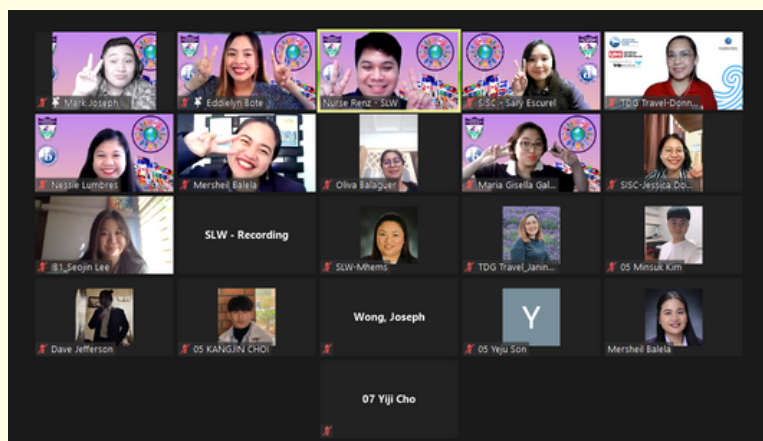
Mark Joseph

Eddielyn Bote

Nurse Renz - SLW

SISC - Sary Escurel

TDG Travel-Donn...

Nessie Lumbres

Mersheil Balela

Oliva Balaguer

Maria Gisella Gal...

SISC-Jessica Do...

B1_Seojin Lee

SLW - Recording

SLW-Mhems

TDG Travel_Janin...

05 Minsuk Kim

Dave Jefferson

05 KANGJIN CHOI

Wong, Joseph

Y

05 Yeju Son

Mersheil Balela

07 Yiji Cho